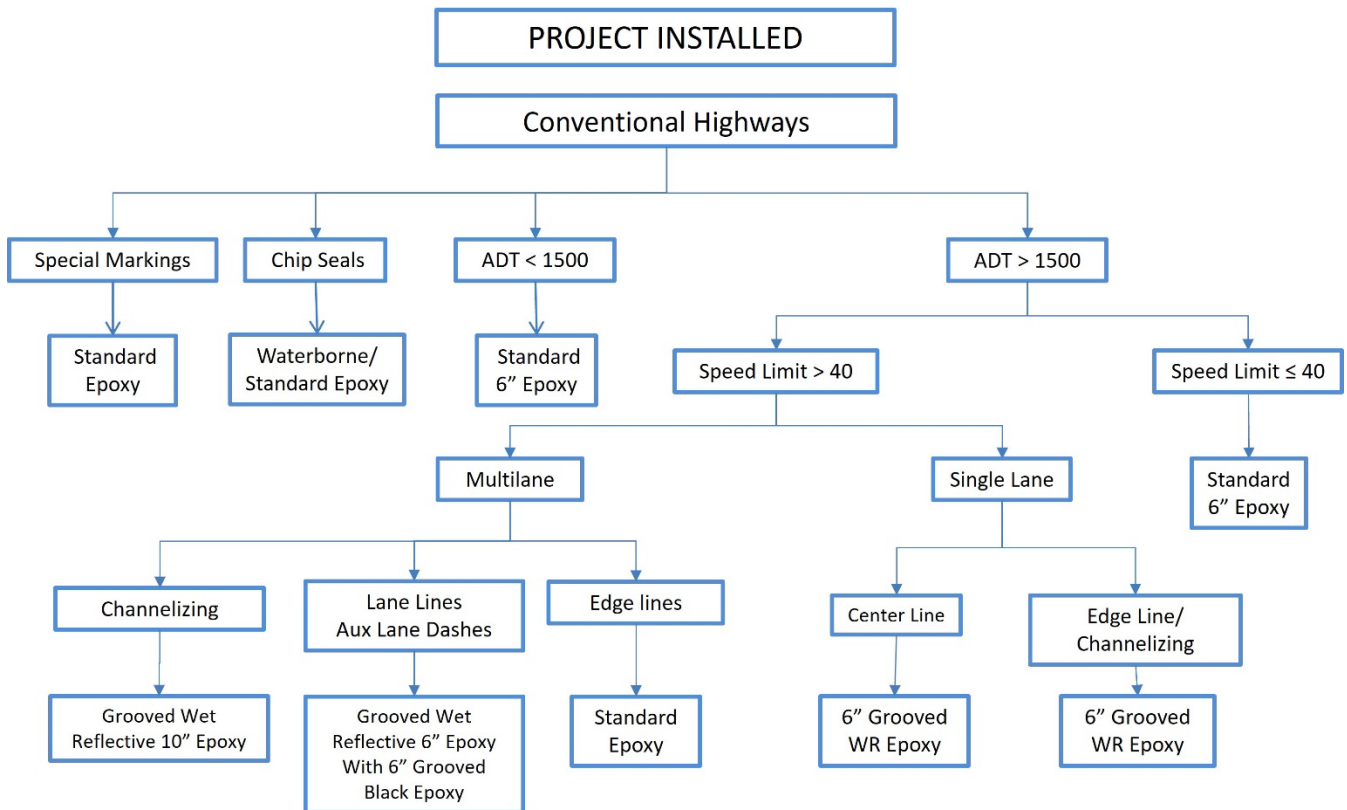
PROJECT INSTALLED

Conventional Highways

Special Markings

Standard Epoxy

Chip Seals

Waterborne/ Standard Epoxy

ADT < 1500

Standard 6” Epoxy

ADT > 1500

Speed Limit > 40

Speed Limit ≤ 40

Standard 6” Epoxy

Multilane

Single Lane

Channelizing

Grooved Wet Reflective 10” Epoxy

Lane Lines Aux Lane Dashes

Grooved Wet Reflective 6” Epoxy With 6” Grooved Black Epoxy

Edge lines

Standard Epoxy

Center Line

6” Grooved WR Epoxy

Edge Line/ Channelizing

6” Grooved WR Epoxy